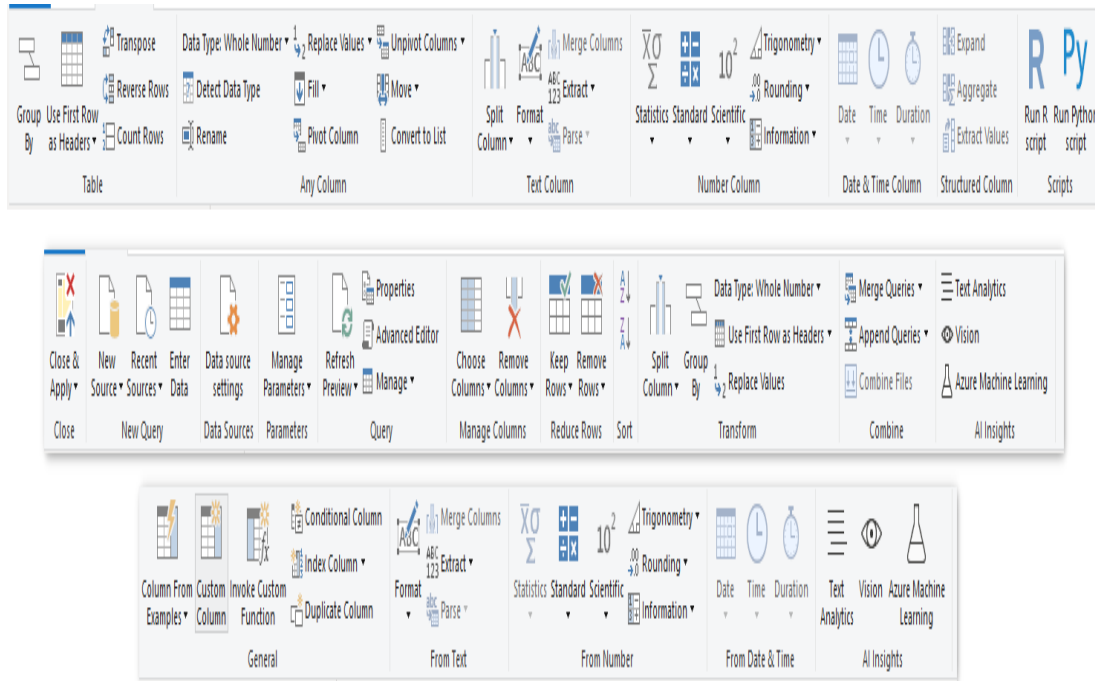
Group By Use First Row as Headers ▾ Transpose Reverse Rows Count Rows
Table

Data Type: Whole Number ▾ Detect Data Type Rename
Replace Values ▾ Fill ▾ Pivot Column
Unpivot Columns ▾ Move ▾ Convert to List
Any Column

Split Column ▾ Format ▾ Merge Columns Extract ▾ Parse ▾
Text Column

Statistics ▾ Standard ▾ Scientific ▾ Trigonometry ▾ Rounding ▾ Information ▾
Number Column

Date ▾ Time ▾ Duration ▾
Date & Time Column

Expand Aggregate Extract Values
Structured Column

Run R script Run Python script
Scripts

Close & Apply ▾
Close

New Source ▾ Recent Sources ▾ Enter Data
New Query

Data source settings
Data Sources

Manage Parameters ▾
Parameters

Refresh Preview ▾ Properties Advanced Editor Manage ▾
Query

Choose Columns ▾ Remove Columns ▾
Manage Columns

Keep Rows ▾ Remove Rows ▾
Reduce Rows

Sort

Split Column ▾ Group By Data Type: Whole Number ▾ Use First Row as Headers ▾ Replace Values
Transform

Merge Queries ▾ Append Queries ▾ Combine Files
Combine

Text Analytics Vision Azure Machine Learning
AI Insights

Column From Examples ▾ Custom Column Invoke Custom Function Conditional Column Index Column ▾ Duplicate Column
General

Format ▾ Merge Columns Extract ▾ Parse ▾
From Text

Statistics ▾ Standard ▾ Scientific ▾ Trigonometry ▾ Rounding ▾ Information ▾
From Number

Date ▾ Time ▾ Duration ▾
From Date & Time

Text Analytics Vision Azure Machine Learning
AI Insights